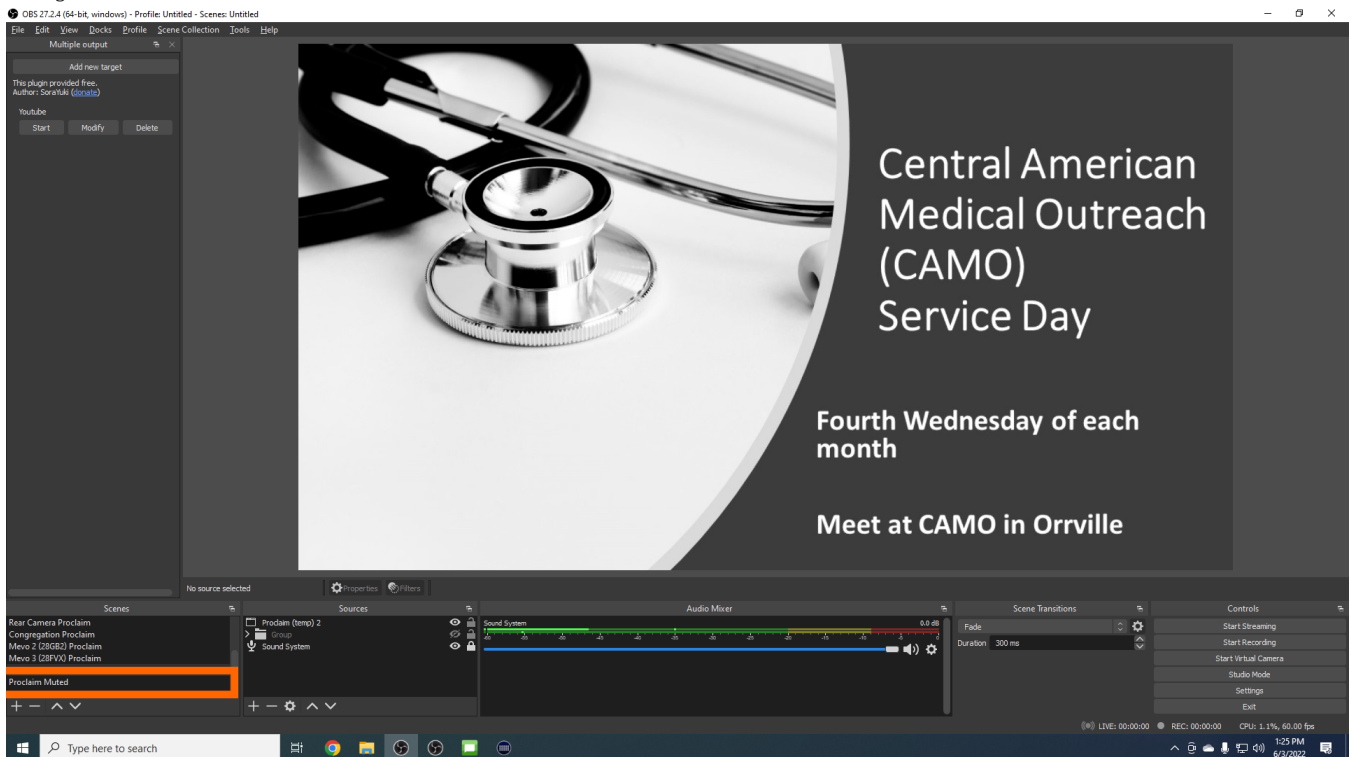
OBS 27.2.4 (64-bit, windows) - Profile: Untitled - Scenes: Untitled

File Edit View Docks Profile Scene Collection Tools Help

Multiple output

Add new target

This plugin provided free.
Author: SoraYuki (donate)

Youtube

Start Modify Delete

Central American Medical Outreach (CAMO) Service Day

Fourth Wednesday of each month

Meet at CAMO in Orrville

No source selected

Properties Filters

Scenes

Rear Camera Proclaim
Congregation Proclaim
Mevo 2 (28GB2) Proclaim
Mevo 3 (28FVX) Proclaim

Proclaim Muted

Sources

Proclaim (temp) 2
Group
Sound System

Audio Mixer

Sound System 0.0 dB

-60 -55 -50 -45 -40 -35 -30 -25 -20 -15 -10 -5 0

Scene Transitions

Fade

Duration 300 ms

Controls

Start Streaming
Start Recording
Start Virtual Camera
Studio Mode
Settings
Exit

LIVE: 00:00:00 REC: 00:00:00 CPU: 1.1%, 60.00 fps

Type here to search

1:25 PM
6/3/2022